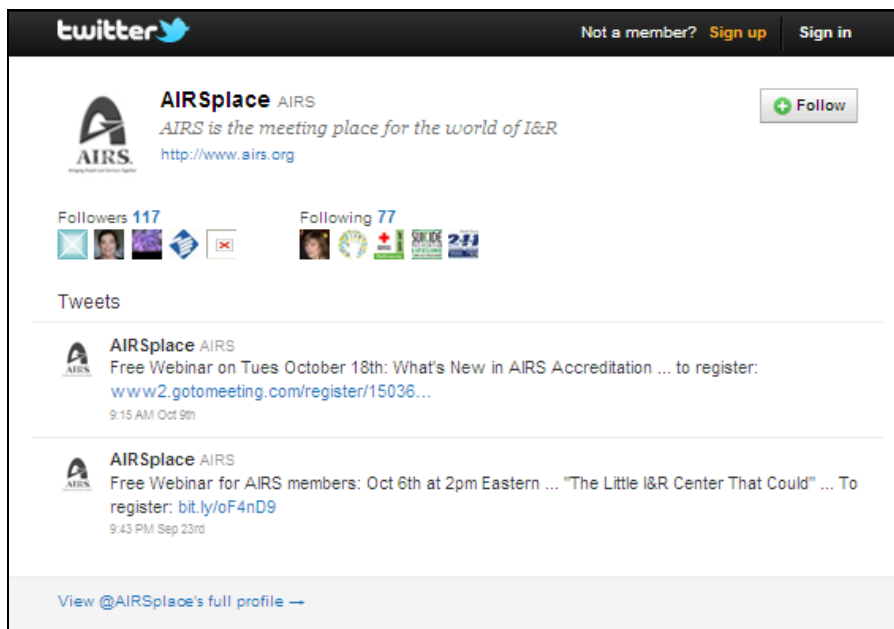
twitter

Not a member? Sign up Sign in

AIRS

AIRSplace AIRS

AIRS is the meeting place for the world of I&R

http://www.airs.org

Follow

Followers 117

Following 77

Tweets

AIRS

AIRSplace AIRS

Free Webinar on Tues October 18th: What's New in AIRS Accreditation ... to register: www2.gotomeeting.com/register/15036...

9:15 AM Oct 9th

AIRS

AIRSplace AIRS

Free Webinar for AIRS members: Oct 6th at 2pm Eastern ... "The Little I&R Center That Could" ... To register: bit.ly/oF4nD9

9:43 PM Sep 23rd

View @AIRSplace's full profile →